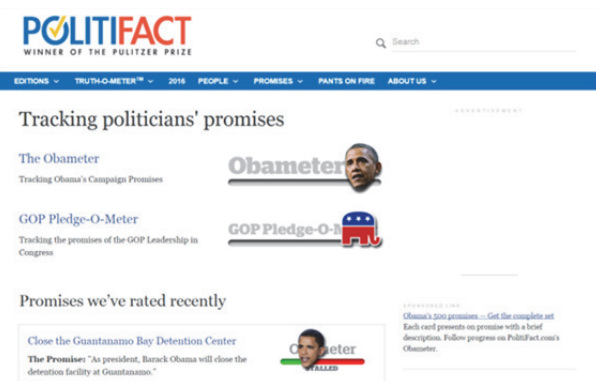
POLITIFACT
WINNER OF THE PULITZER PRIZE

Search

EDITIONS TRUTH-O-METER™ 2016 PEOPLE PROMISES PANTS ON FIRE ABOUT US

Tracking politicians' promises

ADVERTISEMENT

The Obameter
Tracking Obama's Campaign Promises

Obameter

GOP Pledge-O-Meter
Tracking the promises of the GOP Leadership in Congress

GOP Pledge-O-M

Promises we've rated recently

SPONSORED LINK
Obama's 500 promises — Get the complete set
Each card presents on promise with a brief description. Follow progress on PolitiFact.com's Obameter.

Close the Guantanamo Bay Detention Center
The Promise: "As president, Barack Obama will close the detention facility at Guantanamo."

C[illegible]meter
STALLED